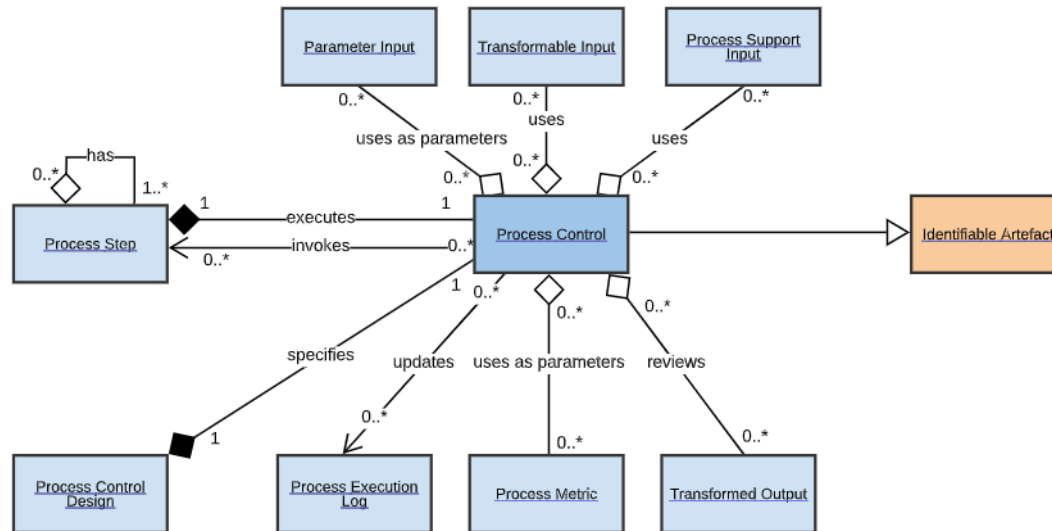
Parameter Input

Transformable Input

Process Support Input

0..*

0..*

0..*

uses as parameters

uses

uses

0..*

0..*

0..*

0..*

has

1..*

Process Step

1

executes

1

Process Control

Identifiable Artefact

invokes

0..*

0..*

1

0..*

0..*

0..*

specifies

updates

uses as parameters

reviews

0..*

1

0..*

0..*

Process Control Design

Process Execution Log

Process Metric

Transformed Output